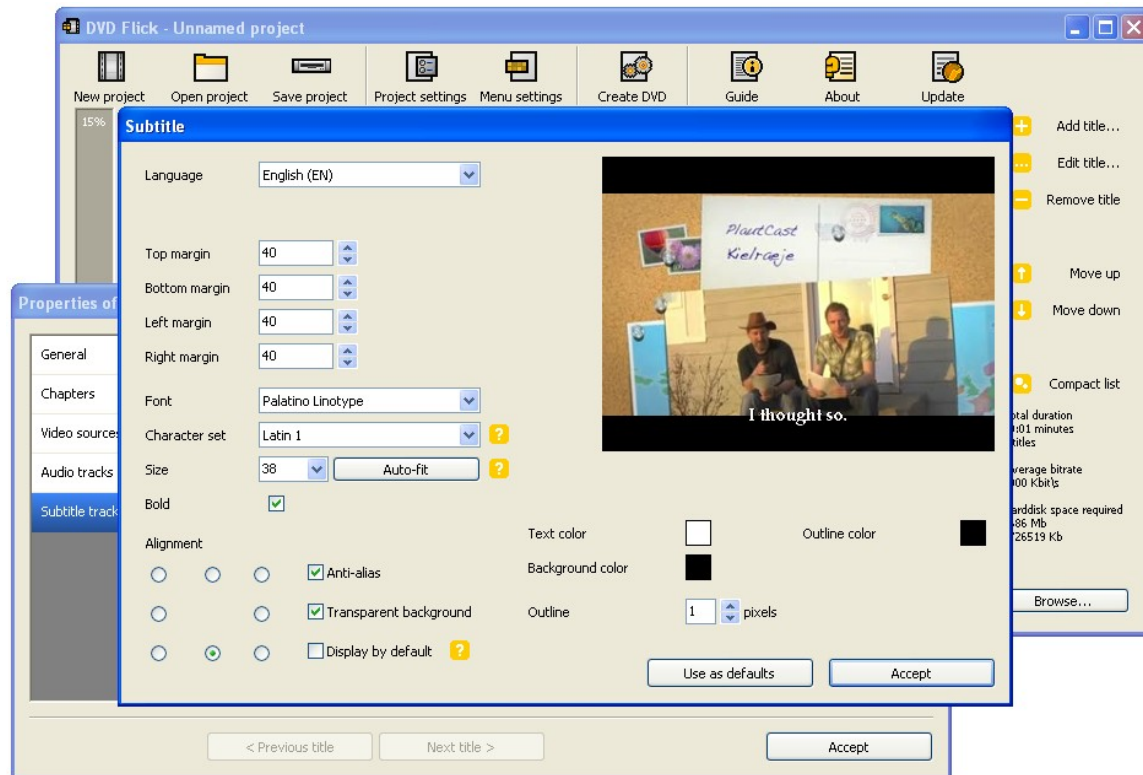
DVD Flick - Unnamed project

New project
Open project
Save project
Project settings
Menu settings
Create DVD
Guide
About
Update

15%

Add title...
Edit title...
Remove title
Move up
Move down
Compact list

otal duration
0:01 minutes
titles

verage bitrate
00 Kbit\s

arddisk space required
86 Mb
726519 Kb

Browse...

Properties of

General
Chapters
Video sources
Audio tracks
Subtitle track

< Previous title
Next title >
Accept

Subtitle

Language
English (EN)

Top margin
40
Bottom margin
40
Left margin
40
Right margin
40

Font
Palatino Linotype
Character set
Latin 1
Size
38
Auto-fit
Bold

Alignment

Anti-alias
Transparent background
Display by default

PlantCast
Kielraeje

I thought so.

Text color
Outline color
Background color
Outline
1
pixels

Use as defaults
Accept